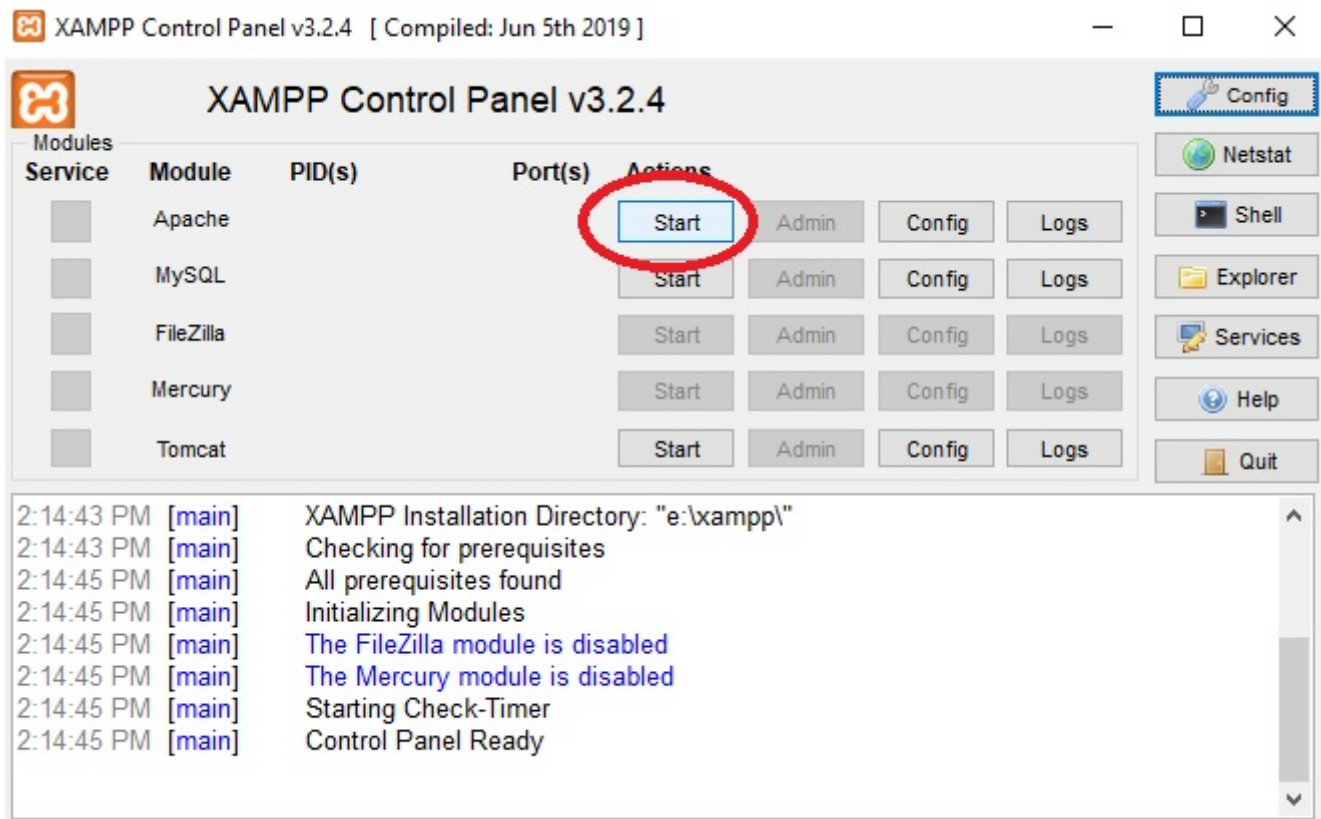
XAMPP Control Panel v3.2.4 [ Compiled: Jun 5th 2019 ]

XAMPP Control Panel v3.2.4

Config
Netstat
Shell
Explorer
Services
Help
Quit

Modules

| Service | Module | PID(s) | Port(s) | Actions | | | |
|---|---|---|---|---|---|---|---|
| | Apache | | | Start | Admin | Config | Logs |
| | MySQL | | | Start | Admin | Config | Logs |
| | FileZilla | | | Start | Admin | Config | Logs |
| | Mercury | | | Start | Admin | Config | Logs |
| | Tomcat | | | Start | Admin | Config | Logs |

2:14:43 PM [main] XAMPP Installation Directory: "e:\xampp\"
2:14:43 PM [main] Checking for prerequisites
2:14:45 PM [main] All prerequisites found
2:14:45 PM [main] Initializing Modules
2:14:45 PM [main] The FileZilla module is disabled
2:14:45 PM [main] The Mercury module is disabled
2:14:45 PM [main] Starting Check-Timer
2:14:45 PM [main] Control Panel Ready